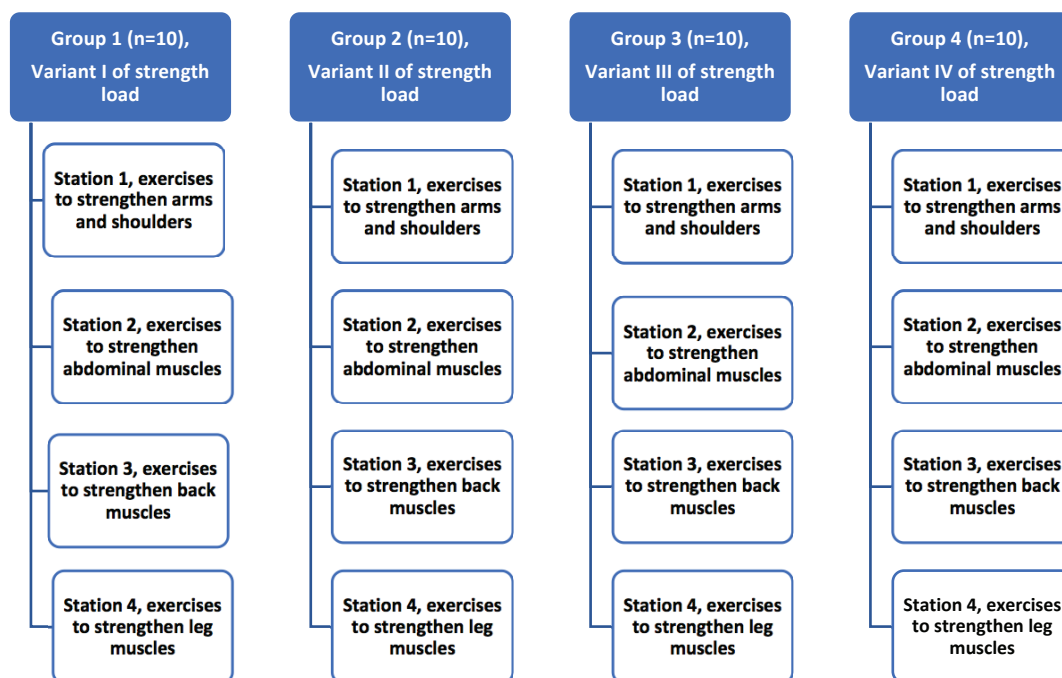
Group 1 (n=10),
Variant I of strength load

Station 1, exercises to strengthen arms and shoulders

Station 2, exercises to strengthen abdominal muscles

Station 3, exercises to strengthen back muscles

Station 4, exercises to strengthen leg muscles

Group 2 (n=10),
Variant II of strength load

Station 1, exercises to strengthen arms and shoulders

Station 2, exercises to strengthen abdominal muscles

Station 3, exercises to strengthen back muscles

Station 4, exercises to strengthen leg muscles

Group 3 (n=10),
Variant III of strength load

Station 1, exercises to strengthen arms and shoulders

Station 2, exercises to strengthen abdominal muscles

Station 3, exercises to strengthen back muscles

Station 4, exercises to strengthen leg muscles

Group 4 (n=10),
Variant IV of strength load

Station 1, exercises to strengthen arms and shoulders

Station 2, exercises to strengthen abdominal muscles

Station 3, exercises to strengthen back muscles

Station 4, exercises to strengthen leg muscles